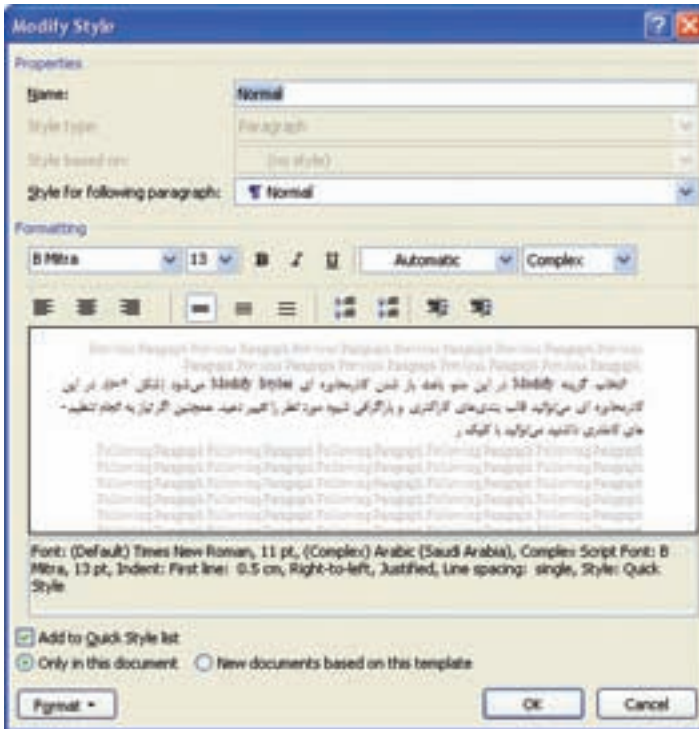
Modify Style

Properties

Name: Normal

Style type: Paragraph

Style based on: (no style)

Style for following paragraph: ¶ Normal

Formatting

B Mitra 13 B I U Automatic Complex

Previous Paragraph Previous Paragraph Previous Paragraph Previous Paragraph Previous Paragraph Previous Paragraph

انتخاب گزینه Modify در این منو باعث باز شدن کادرمحاوره ای Modify Style می‌شود (شکل ۴-۶). در این کادرمحاوره ای می‌توانید قالب بندی‌های کاراکتری و پاراگرافی شیوه موردنظر را تغییر دهید. همچنین اگر نیاز به انجام تنظیم-های کامل‌تری داشتید می‌توانید با کلیک ر

Following Paragraph Following Paragraph Following Paragraph Following Paragraph Following Paragraph Following Paragraph Following Paragraph Following Paragraph Following Paragraph Following Paragraph Following Paragraph Following Paragraph Following Paragraph Following Paragraph Following Paragraph Following Paragraph Following Paragraph Following Paragraph Following Paragraph Following Paragraph

Font: (Default) Times New Roman, 11 pt, (Complex) Arabic (Saudi Arabia), Complex Script Font: B Mitra, 13 pt, Indent: First line: 0.5 cm, Right-to-left, Justified, Line spacing: single, Style: Quick Style

Add to Quick Style list

Only in this document New documents based on this template

Format OK Cancel